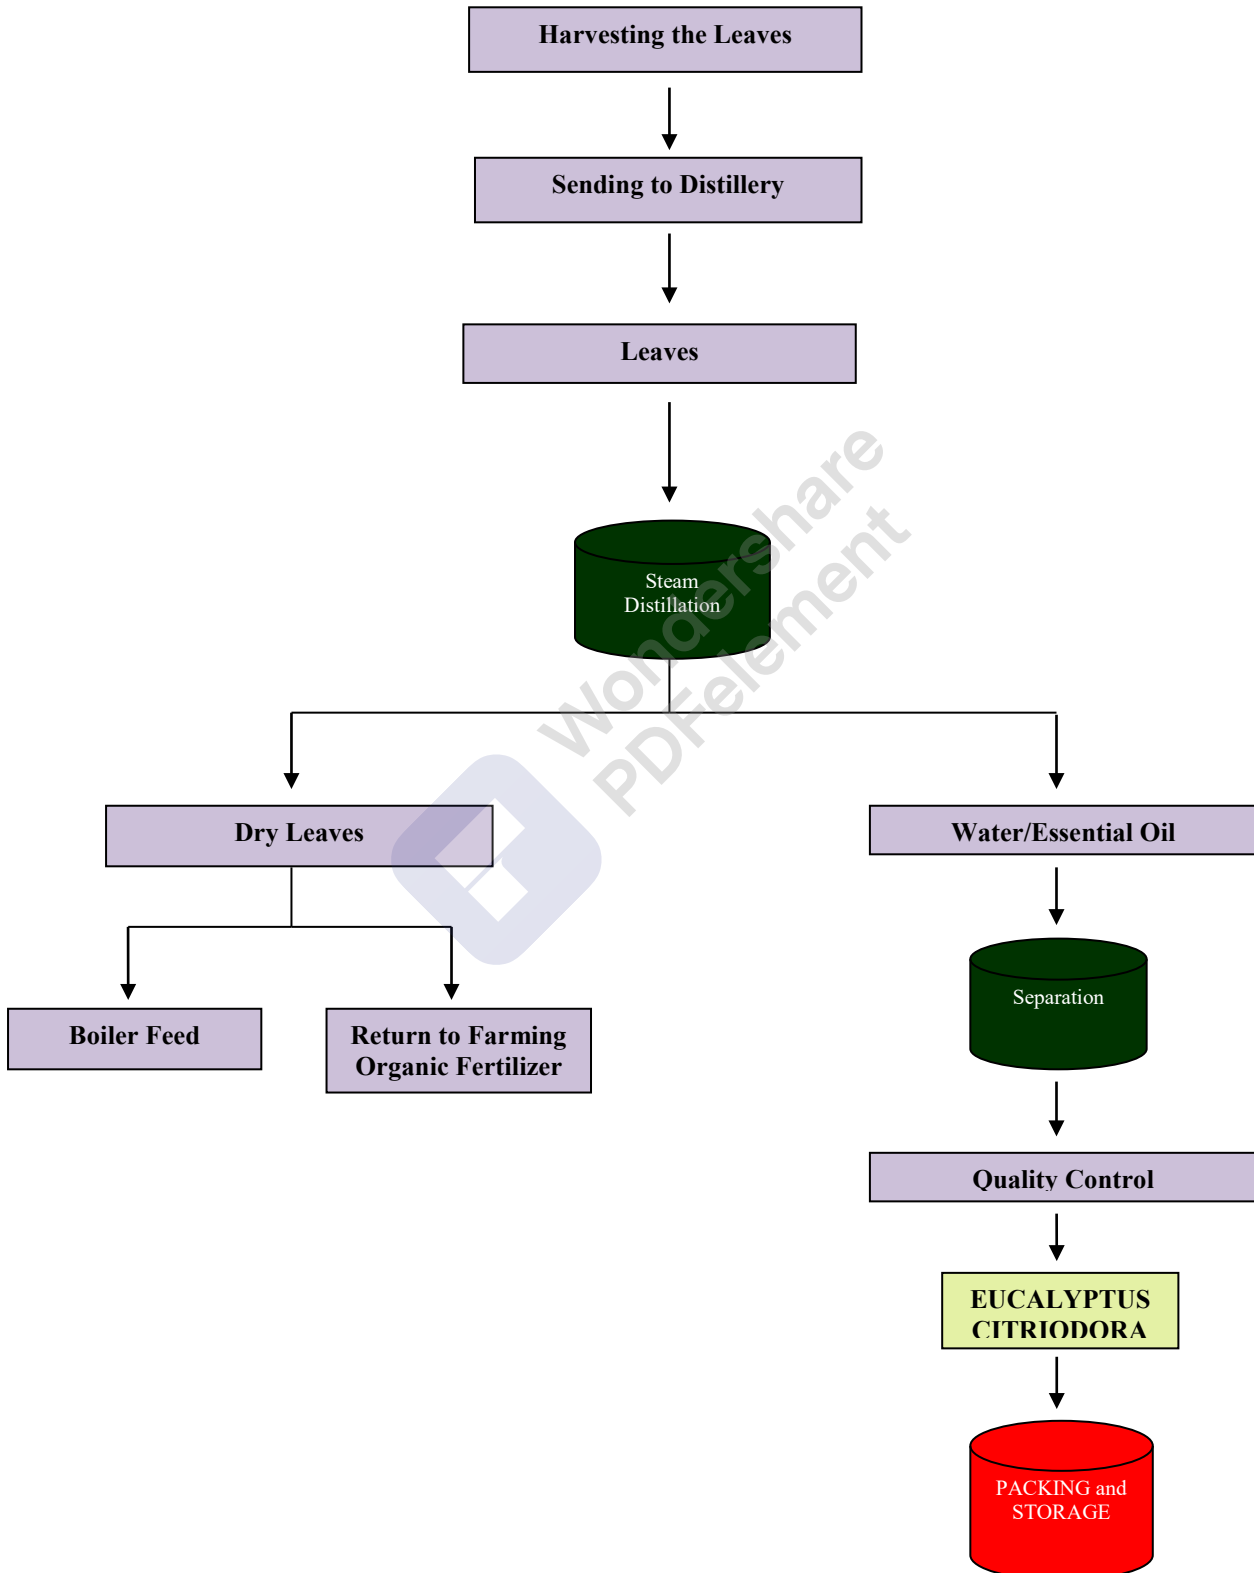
Harvesting the Leaves

Sending to Distillery

Leaves

Steam Distillation

Wondershare PDFelement

Dry Leaves

Water/Essential Oil

Boiler Feed

Return to Farming Organic Fertilizer

Separation

Quality Control

EUCALYPTUS CITRIODORA

PACKING and STORAGE